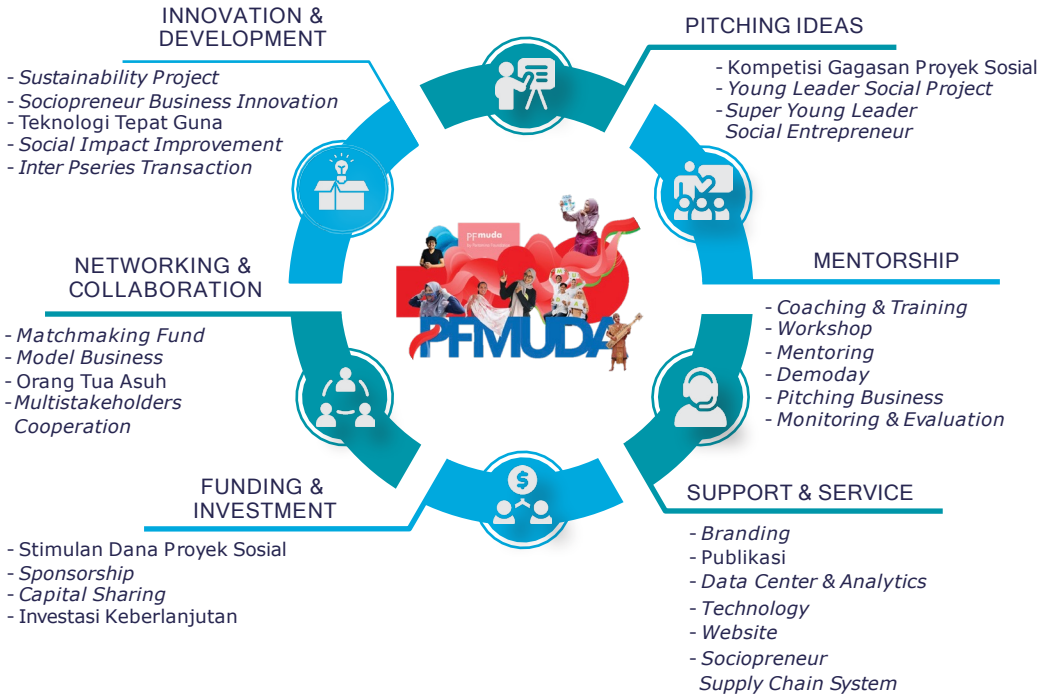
INNOVATION & DEVELOPMENT

- Sustainability Project
- Sociopreneur Business Innovation
- Teknologi Tepat Guna
- Social Impact Improvement
- Inter Pseries Transaction

PITCHING IDEAS

- Kompetisi Gagasan Proyek Sosial
- Young Leader Social Project
- Super Young Leader Social Entrepreneur

NETWORKING & COLLABORATION

- Matchmaking Fund
- Model Business
- Orang Tua Asuh
-Multistakeholders Cooperation

pfmuda
by Pertamina Foundation

PFMUDA

MENTORSHIP

- Coaching & Training
- Workshop
- Mentoring
- Demoday
- Pitching Business
- Monitoring & Evaluation

FUNDING & INVESTMENT

- Stimulan Dana Proyek Sosial
- Sponsorship
- Capital Sharing
- Investasi Keberlanjutan

SUPPORT & SERVICE

- Branding
- Publikasi
- Data Center & Analytics
- Technology
- Website
- Sociopreneur Supply Chain System